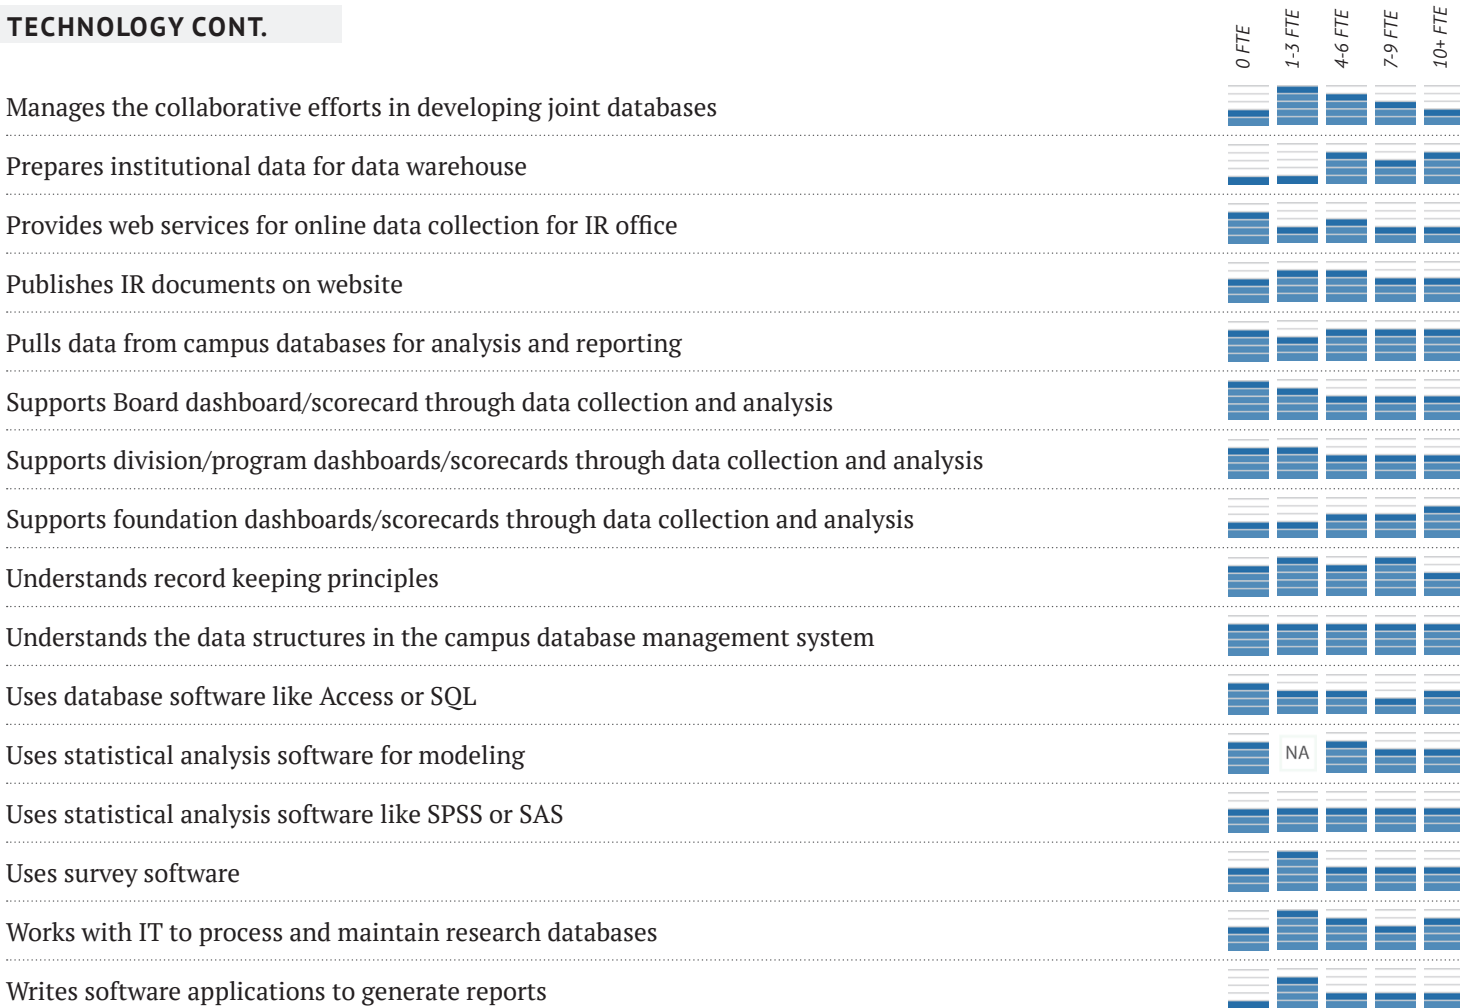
TECHNOLOGY CONT.

| | 0 FTE | 1-3 FTE | 4-6 FTE | 7-9 FTE | 10+ FTE |
|---|---|---|---|---|---|
| Manages the collaborative efforts in developing joint databases | | | | | |
| Prepares institutional data for data warehouse | | | | | |
| Provides web services for online data collection for IR office | | | | | |
| Publishes IR documents on website | | | | | |
| Pulls data from campus databases for analysis and reporting | | | | | |
| Supports Board dashboard/scorecard through data collection and analysis | | | | | |
| Supports division/program dashboards/scorecards through data collection and analysis | | | | | |
| Supports foundation dashboards/scorecards through data collection and analysis | | | | | |
| Understands record keeping principles | | | | | |
| Understands the data structures in the campus database management system | | | | | |
| Uses database software like Access or SQL | | | | | |
| Uses statistical analysis software for modeling | | NA | | | |
| Uses statistical analysis software like SPSS or SAS | | | | | |
| Uses survey software | | | | | |
| Works with IT to process and maintain research databases | | | | | |
| Writes software applications to generate reports | | | | | |